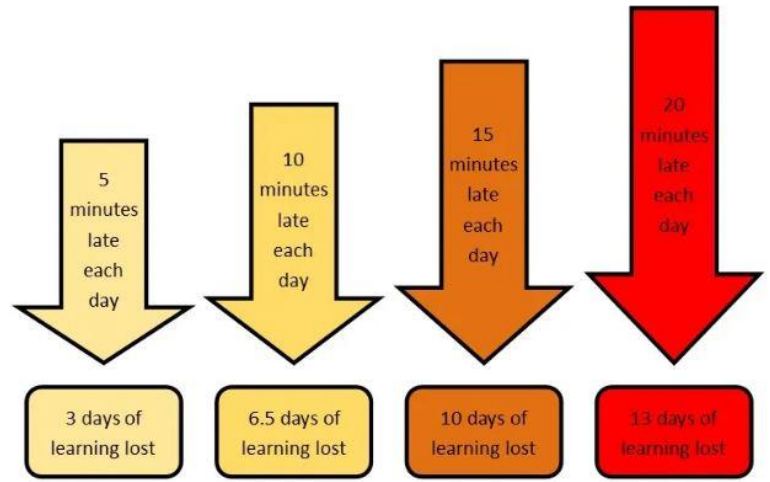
5 minutes late each day

10 minutes late each day

15 minutes late each day

20 minutes late each day

3 days of learning lost

6.5 days of learning lost

10 days of learning lost

13 days of learning lost